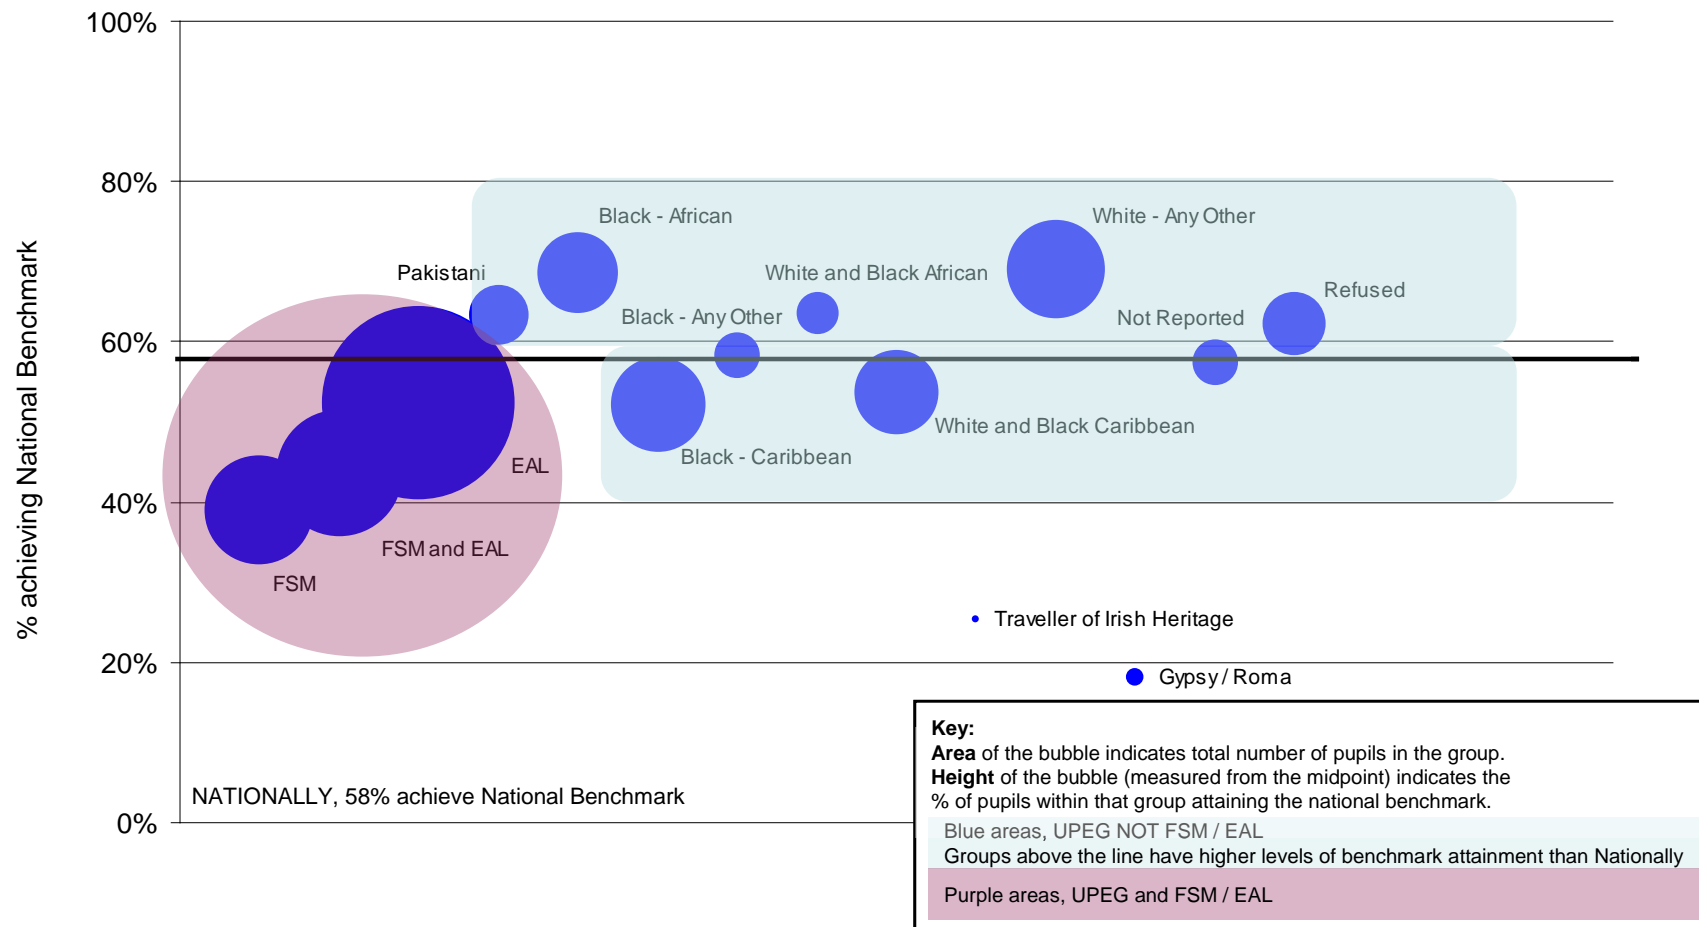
100%

80%

60%

40%

20%

0%

% achieving National Benchmark

Black - African

White - Any Other

Pakistani

White and Black African

Refused

Black - Any Other

Not Reported

EAL

White and Black Caribbean

Black - Caribbean

FSM and EAL

FSM

Traveller of Irish Heritage

Gypsy / Roma

NATIONALLY, 58% achieve National Benchmark

**Key:**
**Area** of the bubble indicates total number of pupils in the group.
**Height** of the bubble (measured from the midpoint) indicates the % of pupils within that group attaining the national benchmark.

Blue areas, UPEG NOT FSM / EAL
Groups above the line have higher levels of benchmark attainment than Nationally

Purple areas, UPEG and FSM / EAL